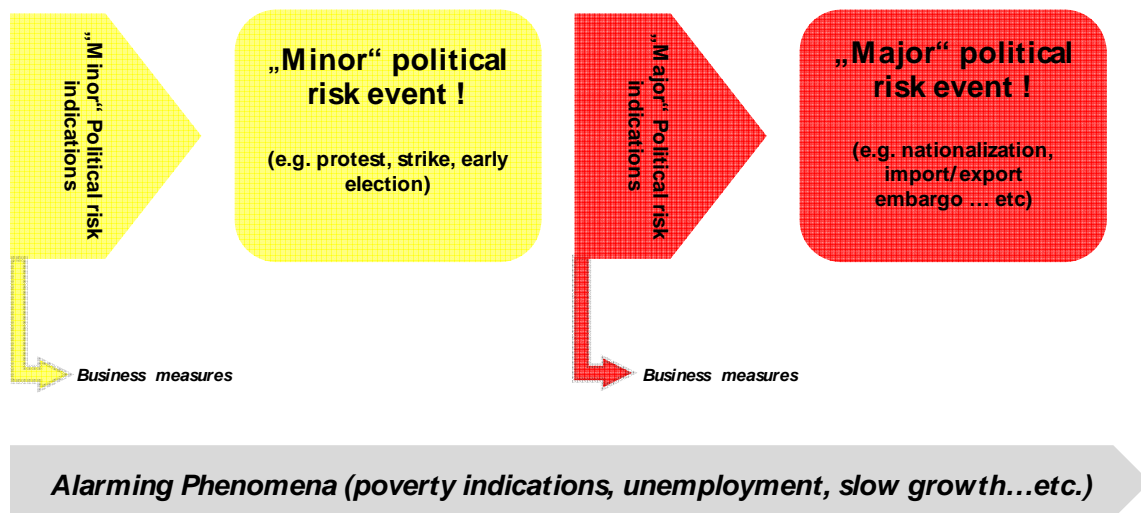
„Minor“ Political risk indications

„Minor“ political risk event !

(e.g. protest, strike, early election)

„Major“ Political risk indications

„Major“ political risk event !

(e.g. nationalization, import/export embargo … etc)

Business measures

Business measures

Alarming Phenomena (poverty indications, unemployment, slow growth…etc.)